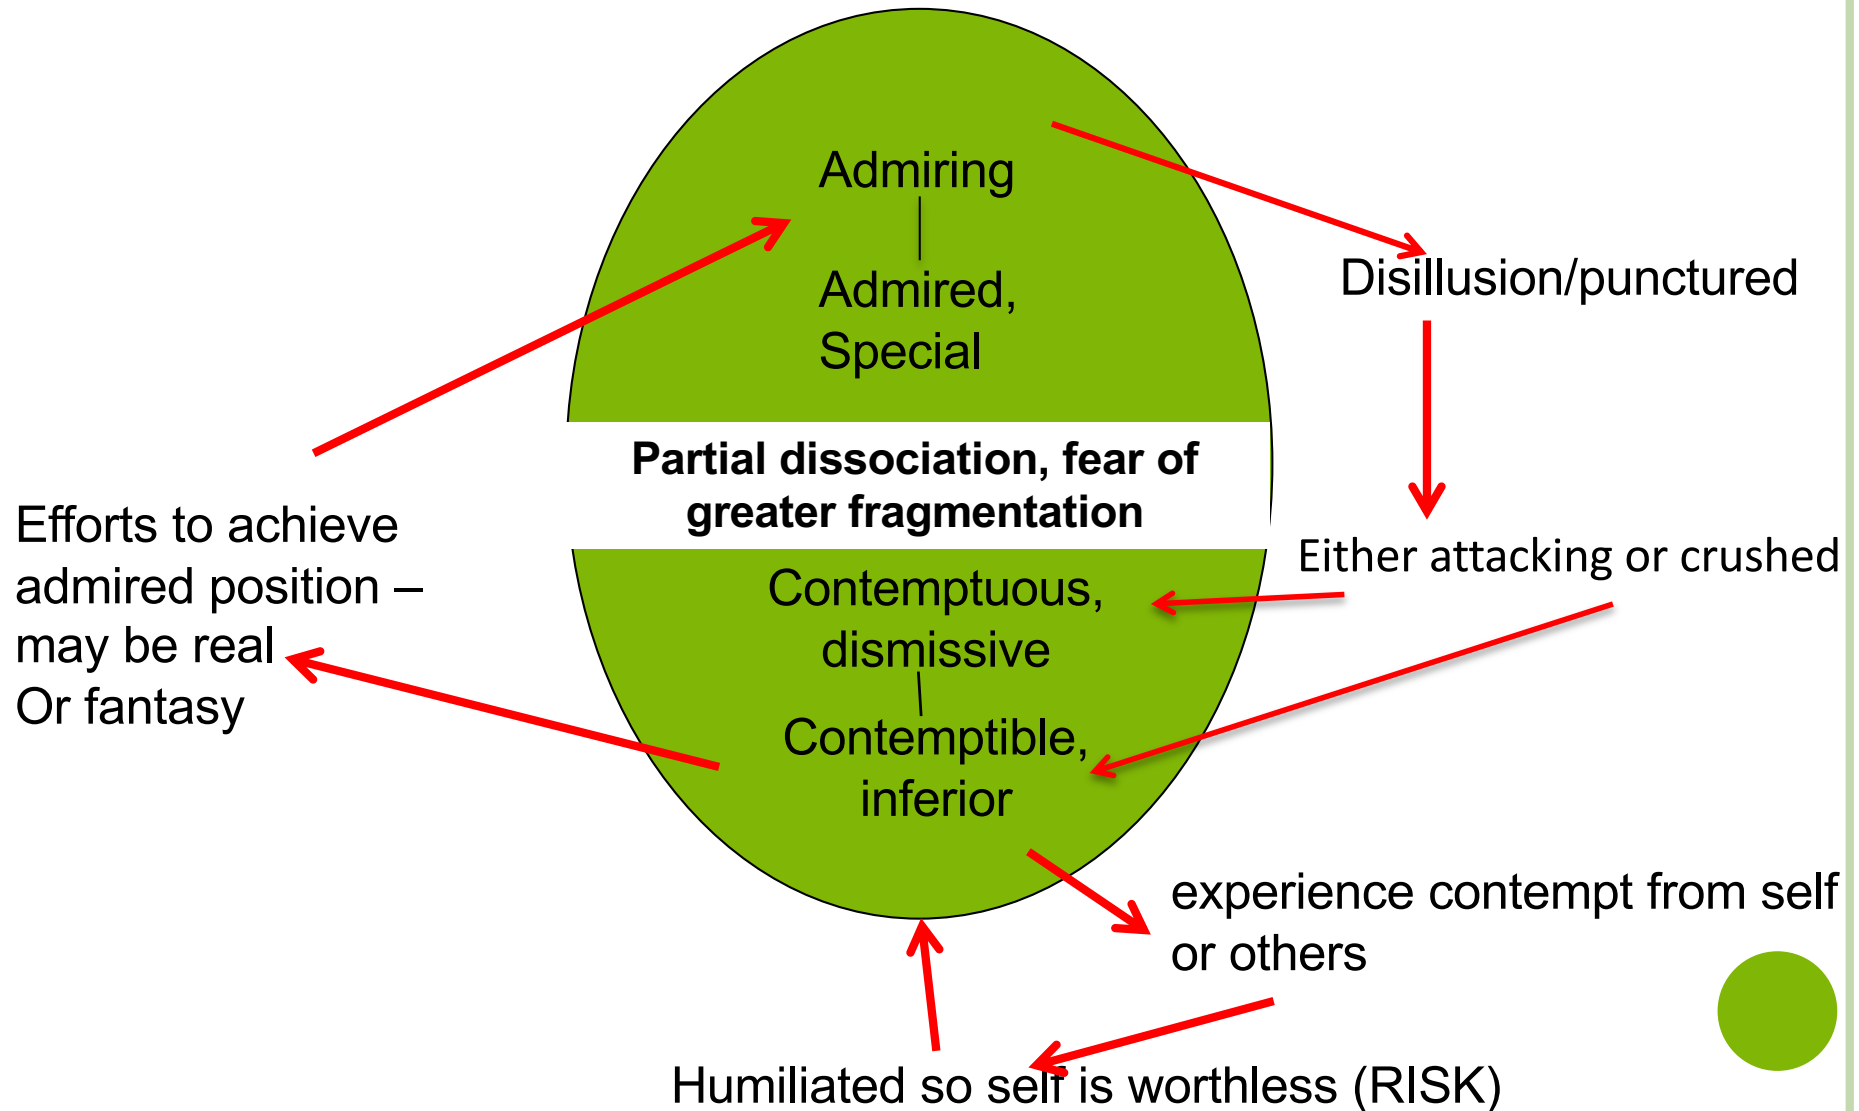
Admiring

Admired, Special

Disillusion/punctured

Partial dissociation, fear of greater fragmentation

Efforts to achieve admired position – may be real Or fantasy

Either attacking or crushed

Contemptuous, dismissive

Contemptible, inferior

experience contempt from self or others

Humiliated so self is worthless (RISK)